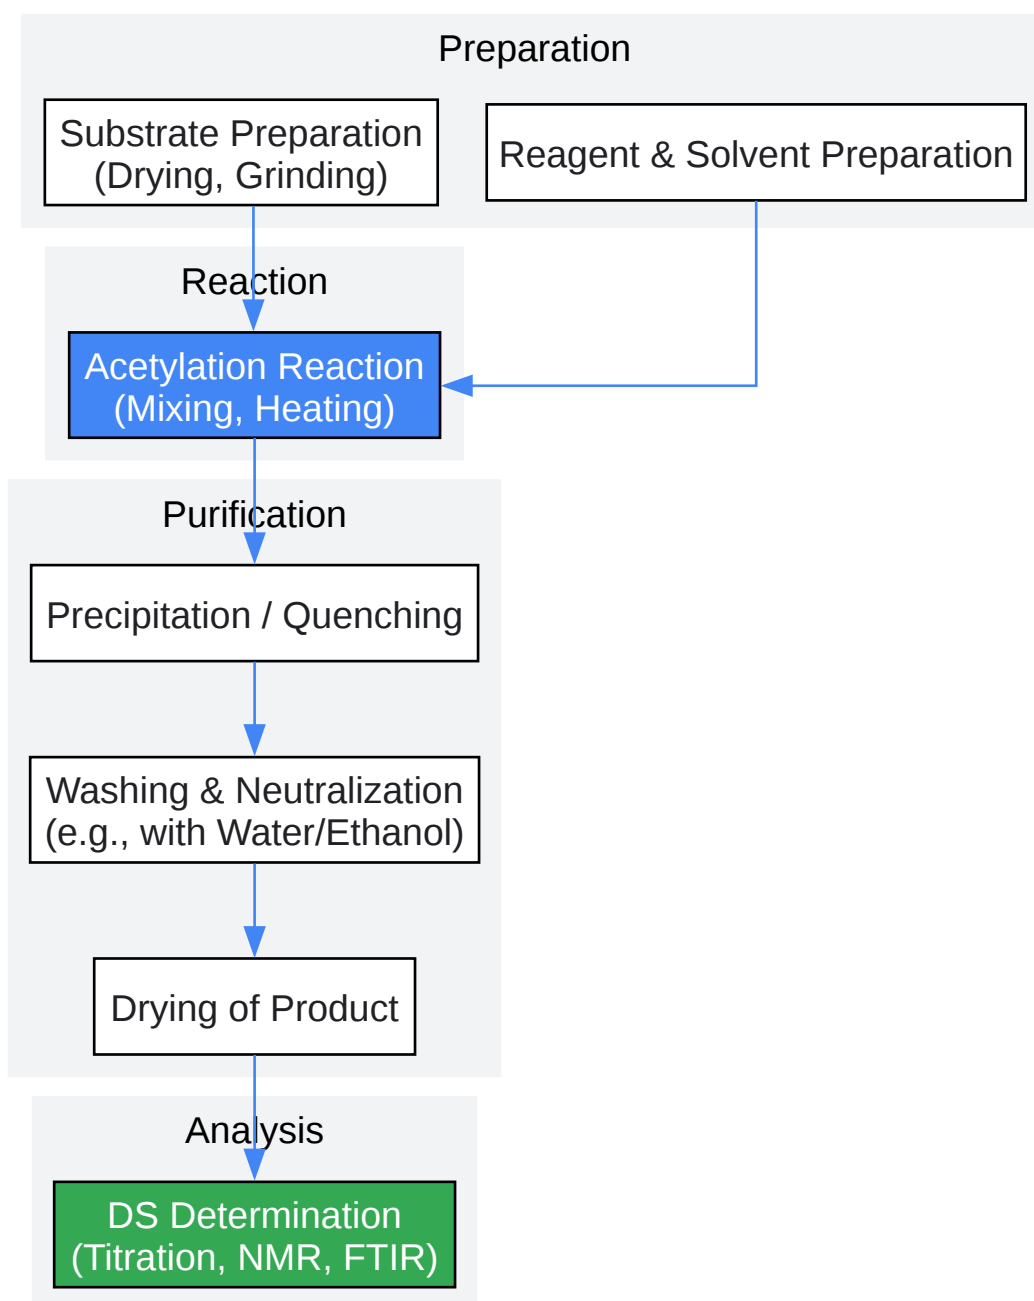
Preparation

Substrate Preparation (Drying, Grinding)

Reagent & Solvent Preparation

Reaction

Acetylation Reaction (Mixing, Heating)

Purification

Precipitation / Quenching

Washing & Neutralization (e.g., with Water/Ethanol)

Drying of Product

Analysis

DS Determination (Titration, NMR, FTIR)